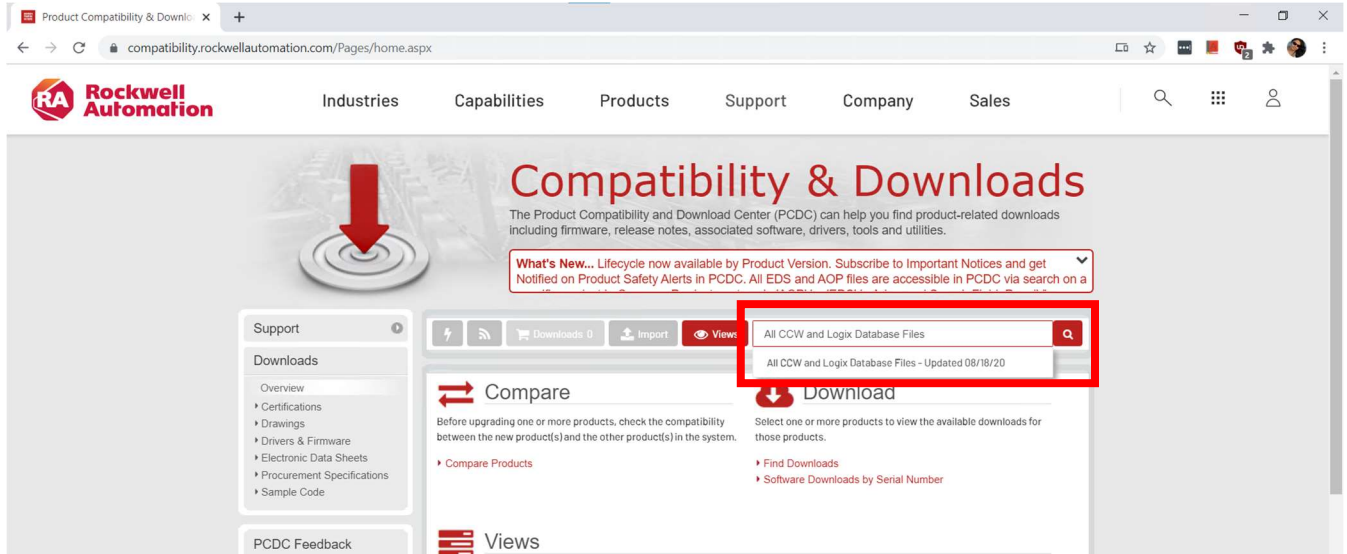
Product Compatibility & Downlo ×

compatibility.rockwellautomation.com/Pages/home.aspx

Rockwell Automation

Industries Capabilities Products Support Company Sales

Compatibility & Downloads

The Product Compatibility and Download Center (PCDC) can help you find product-related downloads including firmware, release notes, associated software, drivers, tools and utilities.

What's New... Lifecycle now available by Product Version. Subscribe to Important Notices and get Notified on Product Safety Alerts in PCDC. All EDS and AOP files are accessible in PCDC via search on a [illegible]

Support

Downloads

Overview
Certifications
Drawings
Drivers & Firmware
Electronic Data Sheets
Procurement Specifications
Sample Code

PCDC Feedback

Downloads 0 Import Views

All CCW and Logix Database Files

All CCW and Logix Database Files - Updated 08/18/20

Compare

Before upgrading one or more products, check the compatibility between the new product(s) and the other product(s) in the system.

Compare Products

Download

Select one or more products to view the available downloads for those products.

Find Downloads
Software Downloads by Serial Number

Views